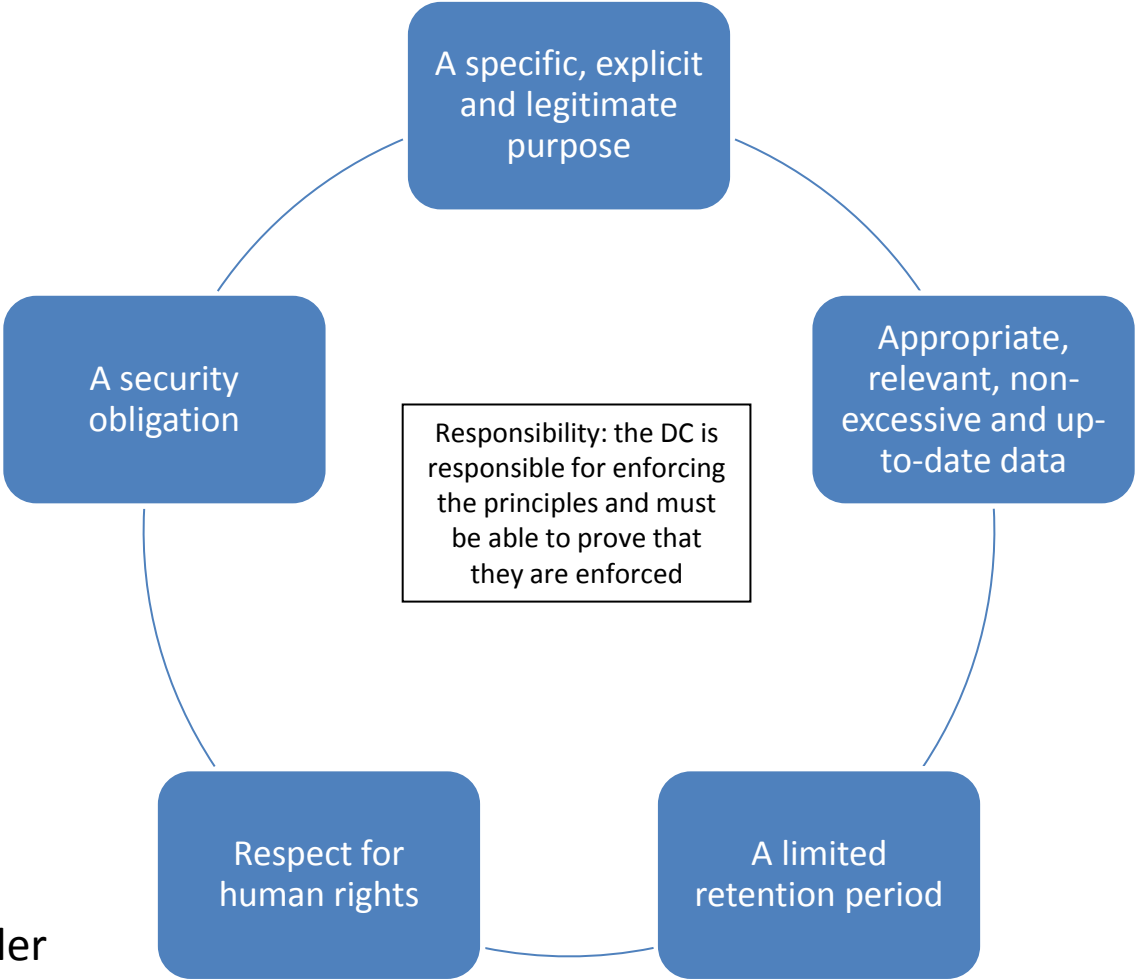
A specific, explicit and legitimate purpose

Appropriate, relevant, non-excessive and up-to-date data

A limited retention period

Respect for human rights

A security obligation

Responsibility: the DC is responsible for enforcing the principles and must be able to prove that they are enforced

ler